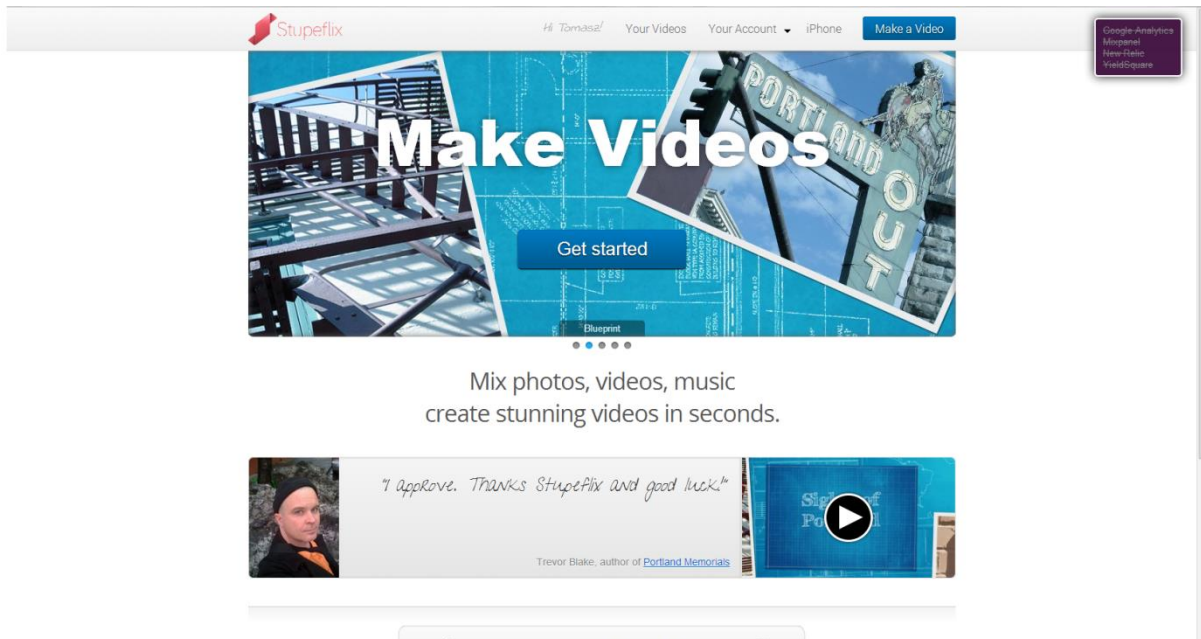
Stupeflix

Hi Tomasz! Your Videos Your Account iPhone Make a Video

Google Analytics
Mixpanel
New Relic
YieldSquare

PORTLAND OUT

Make Videos

Get started

Blueprint

Mix photos, videos, music
create stunning videos in seconds.

"I approve. Thanks Stupeflix and good luck!"

Trevor Blake, author of Portland Memorials

Sights of Po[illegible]